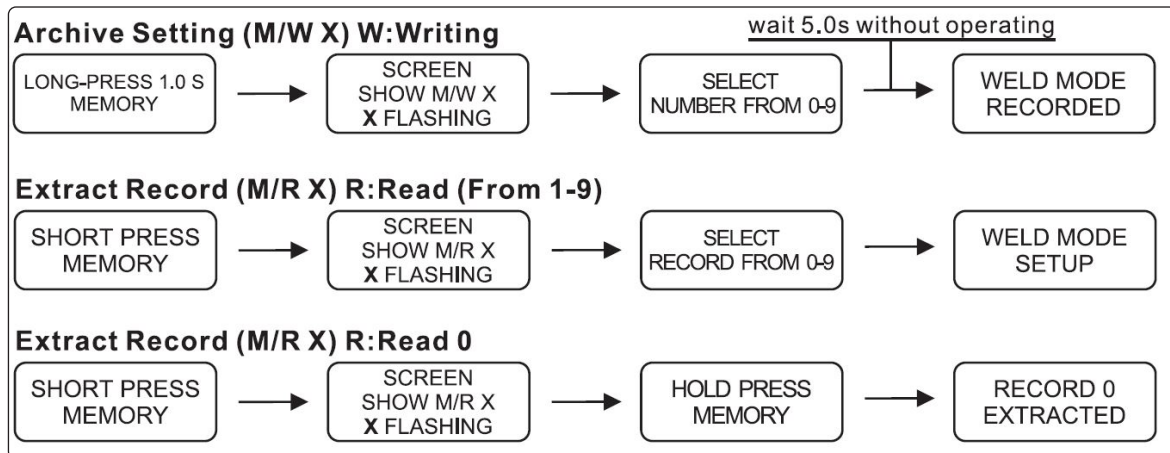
Archive Setting (M/W X) W:Writing

wait 5.0s without operating

LONG-PRESS 1.0 S MEMORY

SCREEN SHOW M/W X X FLASHING

SELECT NUMBER FROM 0-9

WELD MODE RECORDED

Extract Record (M/R X) R:Read (From 1-9)

SHORT PRESS MEMORY

SCREEN SHOW M/R X X FLASHING

SELECT RECORD FROM 0-9

WELD MODE SETUP

Extract Record (M/R X) R:Read 0

SHORT PRESS MEMORY

SCREEN SHOW M/R X X FLASHING

HOLD PRESS MEMORY

RECORD 0 EXTRACTED